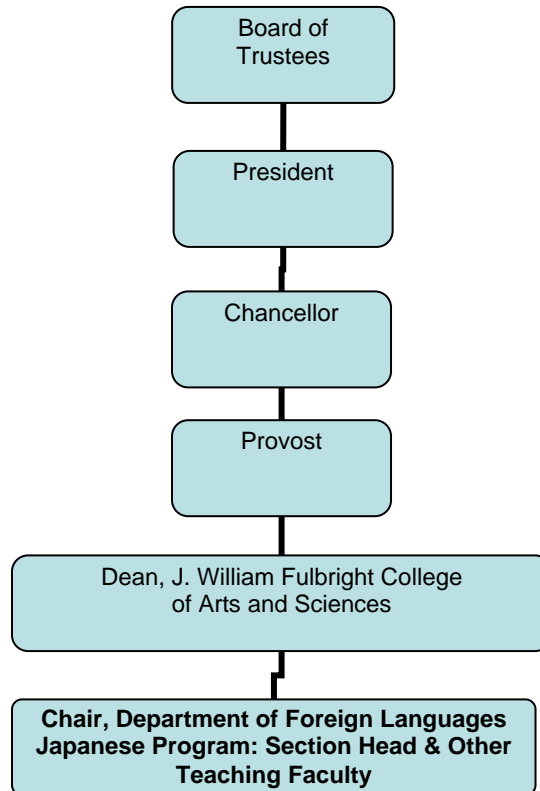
Board of Trustees

President

Chancellor

Provost

Dean, J. William Fulbright College of Arts and Sciences

**Chair, Department of Foreign Languages Japanese Program: Section Head & Other Teaching Faculty**